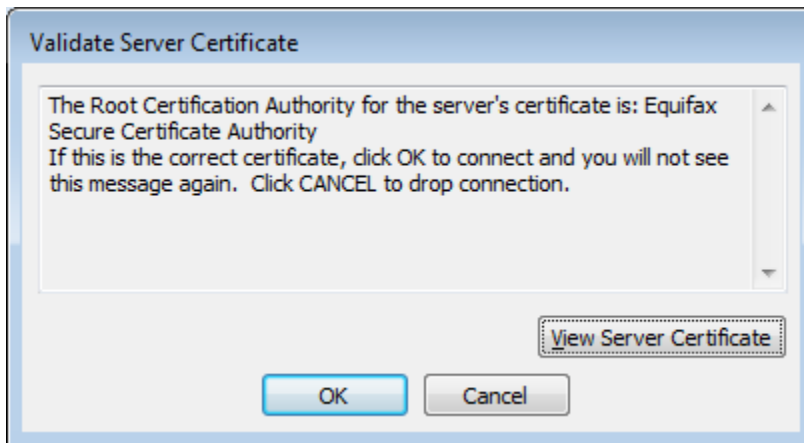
Validate Server Certificate

The Root Certification Authority for the server's certificate is: Equifax Secure Certificate Authority
If this is the correct certificate, click OK to connect and you will not see this message again. Click CANCEL to drop connection.

View Server Certificate

OK

Cancel